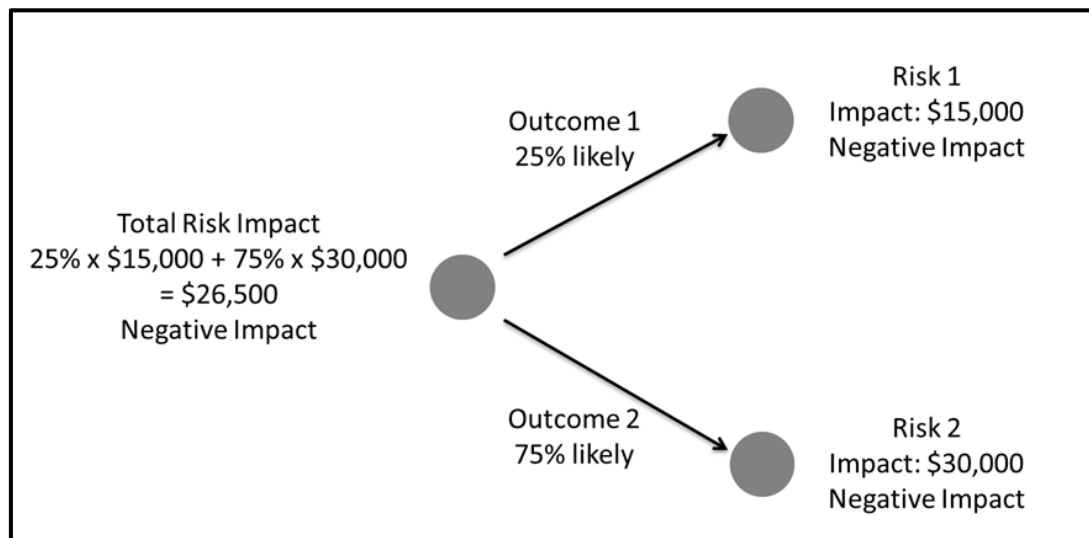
Total Risk Impact
25% x \$15,000 + 75% x \$30,000
= \$26,500
Negative Impact

Outcome 1
25% likely

Risk 1
Impact: \$15,000
Negative Impact

Outcome 2
75% likely

Risk 2
Impact: \$30,000
Negative Impact